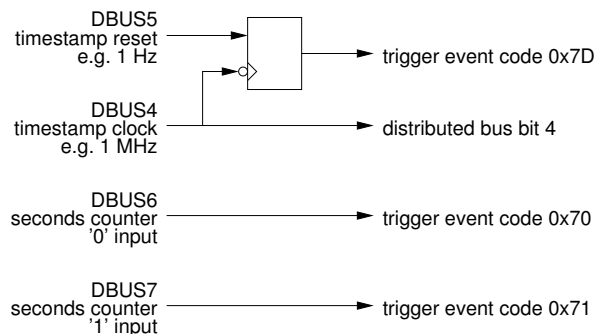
DBUS5
timestamp reset
e.g. 1 Hz

trigger event code 0x7D

DBUS4
timestamp clock
e.g. 1 MHz

distributed bus bit 4

DBUS6
seconds counter
'0' input

trigger event code 0x70

DBUS7
seconds counter
'1' input

trigger event code 0x71